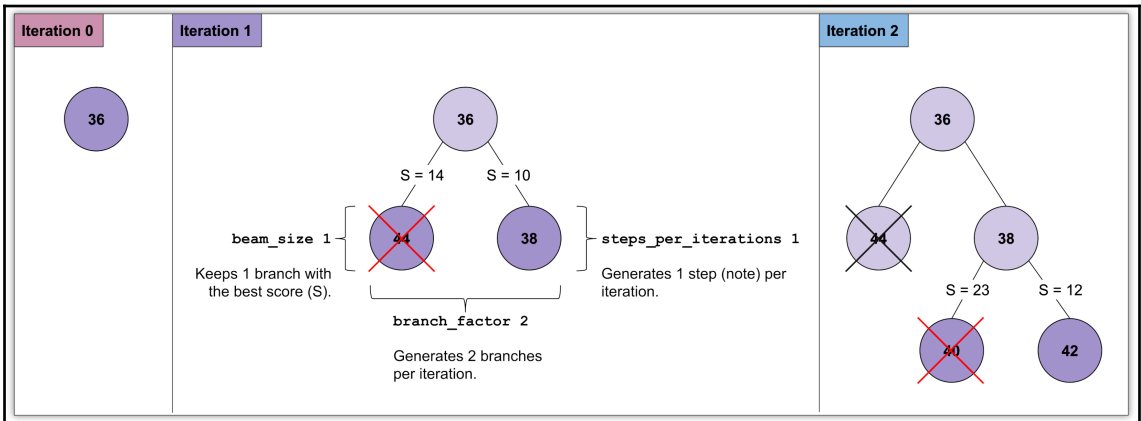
Iteration 0

36

Iteration 1

36

S = 14

S = 10

beam_size 1

44

38

steps_per_iterations 1

Keeps 1 branch with the best score (S).

Generates 1 step (note) per iteration.

branch_factor 2

Generates 2 branches per iteration.

Iteration 2

36

44

38

S = 23

S = 12

40

42